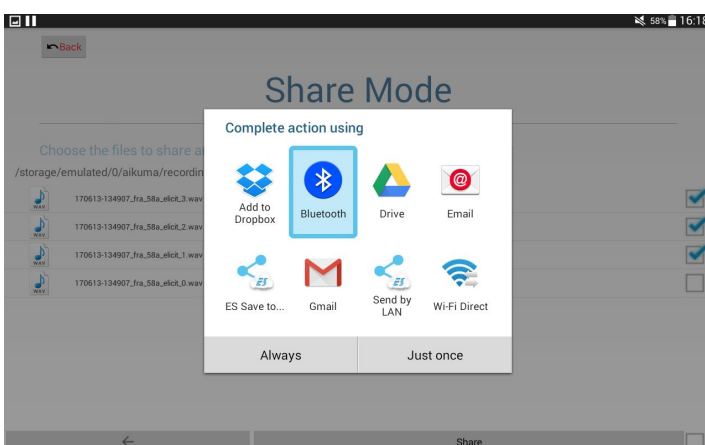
58% 16:18

Back

Share Mode

Choose the files to share a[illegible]

/storage/emulated/0/aikuma/recordin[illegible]

WAV 170613-134907_fra_58a_elicit_3.wav

WAV 170613-134907_fra_58a_elicit_2.wav

WAV 170613-134907_fra_58a_elicit_1.wav

WAV 170613-134907_fra_58a_elicit_0.wav

Complete action using

Add to Dropbox

Bluetooth

Drive

Email

ES Save to...

Gmail

Send by LAN

Wi-Fi Direct

Always

Just once

Share